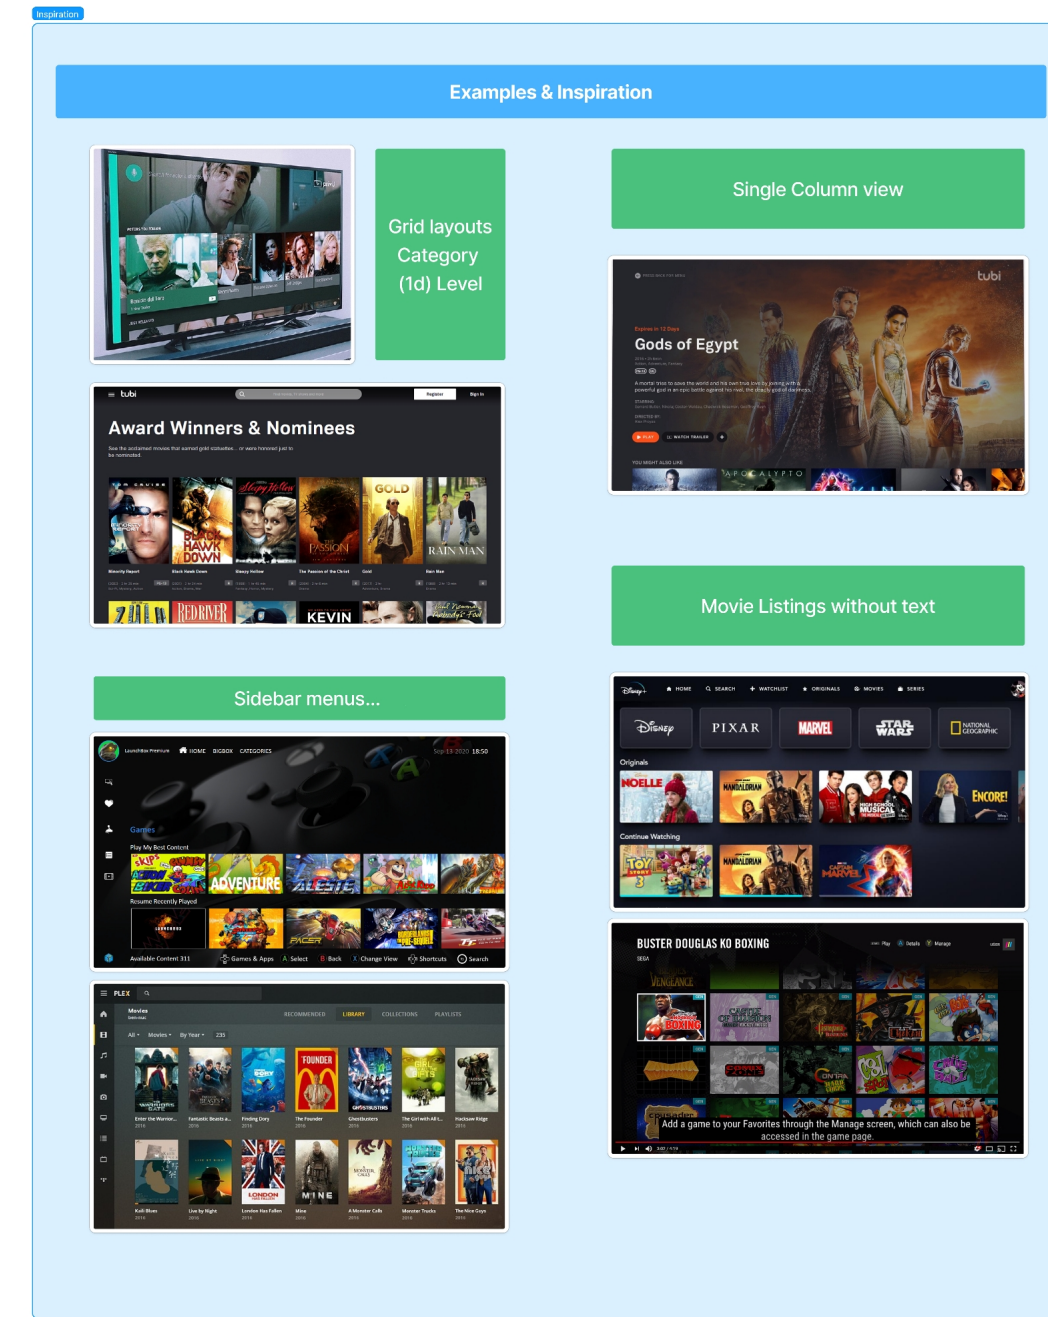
Inspiration

Examples & Inspiration

Grid layouts Category (1d) Level

Single Column view

tubi

Award Winners & Nominees

See the acclaimed movies that earned gold statuettes... or were honored just to be nominated.

Minority Report

Black Hawk Down

Sleepy Hollow

The Passion of the Christ

Gold

Rain Man

KEVIN

tubi

Gods of Egypt

WATCH TRAILER

YOU MIGHT ALSO LIKE

APOCALYPTO

Movie Listings without text

Sidebar menus...

LaunchBox Premium HOME BIGBOX CATEGORIES

Sep 15 2020 18:50

Games

Play My Best Content

Resume Recently Played

Available Content 311

Games & Apps A Select B Back X Change View Shortcuts Search

HOME SEARCH WATCHLIST ORIGINALS MOVIES SERIES

PIXAR

MARVEL

STAR WARS

NATIONAL GEOGRAPHIC

Originals

NOELLE

MANDALORIAN

HIGH SCHOOL MUSICAL

ENCORE!

Continue Watching

TOY STORY 3

MANDALORIAN

CAPTAIN MARVEL

PLEX

Movies

RECOMMENDED LIBRARY COLLECTIONS PLAYLISTS

All Movies By Year 235

Enter the Warrior...

Fantastic Beasts a...

Finding Dory

The Founder

Ghostbusters

The Girl with All t...

Hacksaw Ridge

Kubo

Live by Night

London Has Fallen

Mine

A Monster Calls

Monster Trucks

The Nice Guys

BUSTER DOUGLAS KO BOXING

Play Details Manage

VENGEANCE

BOXING

Add a game to your Favorites through the Manage screen, which can also be accessed in the game page.